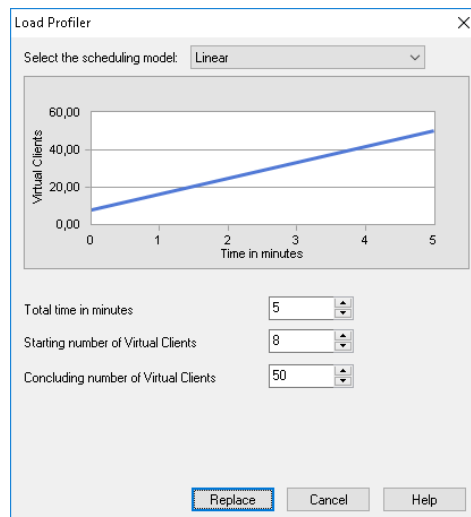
Load Profiler

Select the scheduling model: Linear

60,00
40,00
20,00
0,00
Virtual Clients
0 1 2 3 4 5
Time in minutes

Total time in minutes 5
Starting number of Virtual Clients 8
Concluding number of Virtual Clients 50

Replace Cancel Help